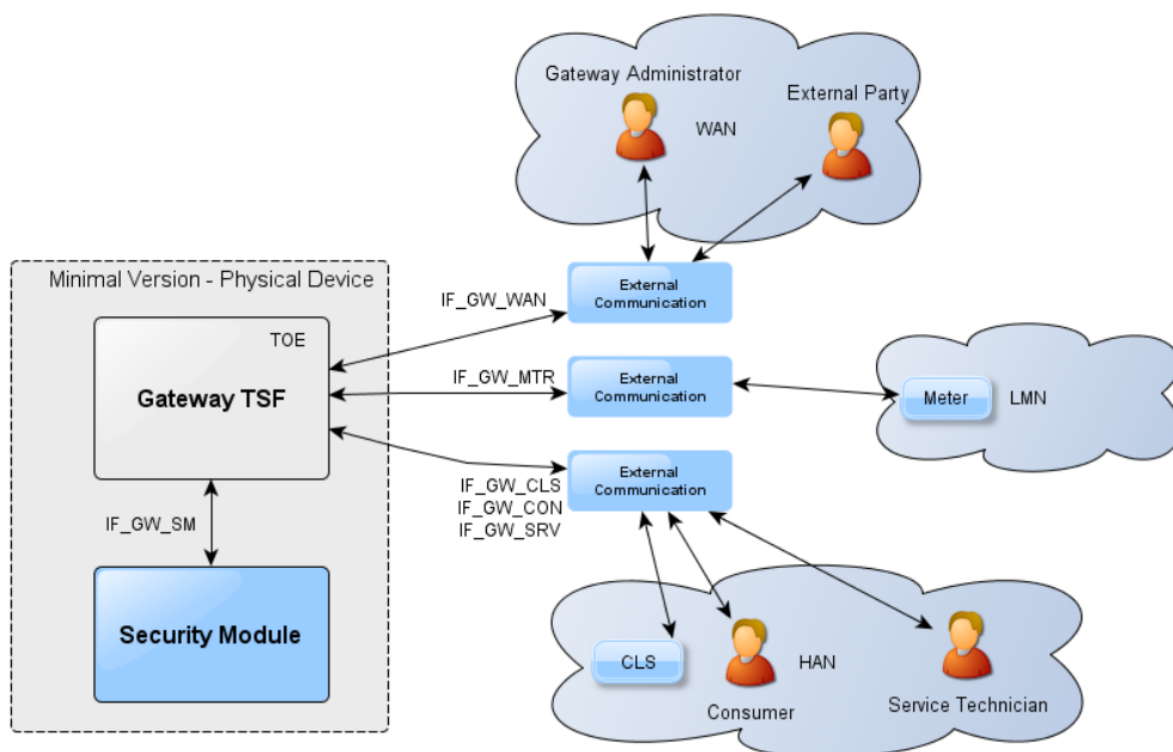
Gateway Administrator

External Party

WAN

Minimal Version - Physical Device

TOE

Gateway TSF

IF_GW_SM

Security Module

IF_GW_WAN

External Communication

IF_GW_MTR

External Communication

Meter

LMN

External Communication

IF_GW_CLS
IF_GW_CON
IF_GW_SRV

CLS

HAN

Consumer

Service Technician